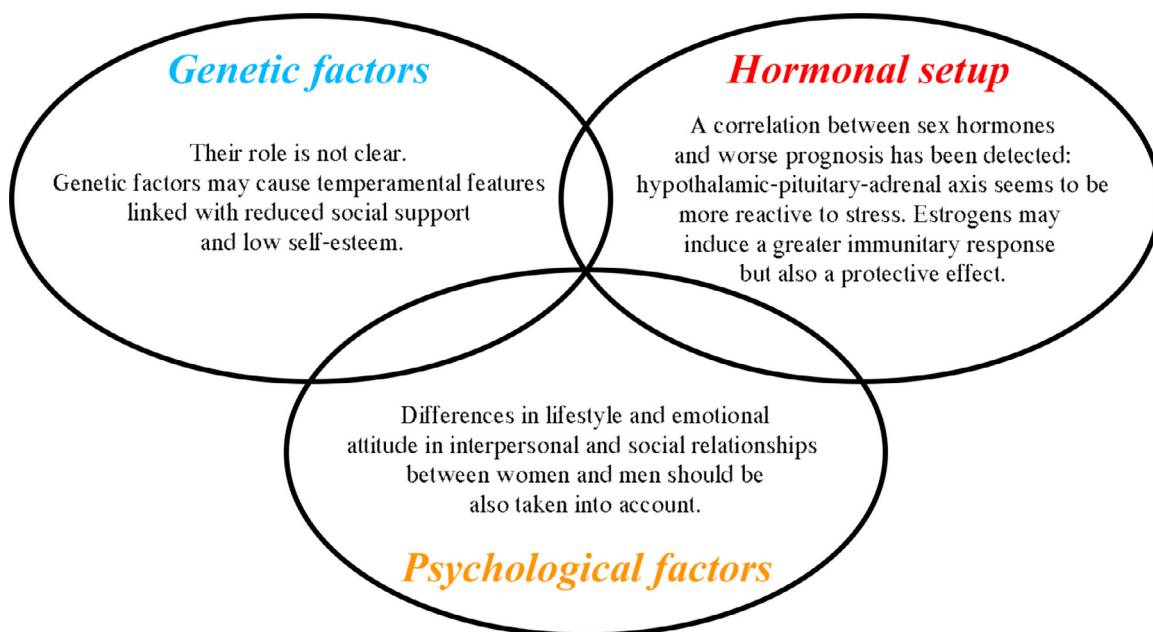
Genetic factors

Their role is not clear. Genetic factors may cause temperamental features linked with reduced social support and low self-esteem.

Hormonal setup

A correlation between sex hormones and worse prognosis has been detected: hypothalamic-pituitary-adrenal axis seems to be more reactive to stress. Estrogens may induce a greater immunitary response but also a protective effect.

Differences in lifestyle and emotional attitude in interpersonal and social relationships between women and men should be also taken into account.

Psychological factors